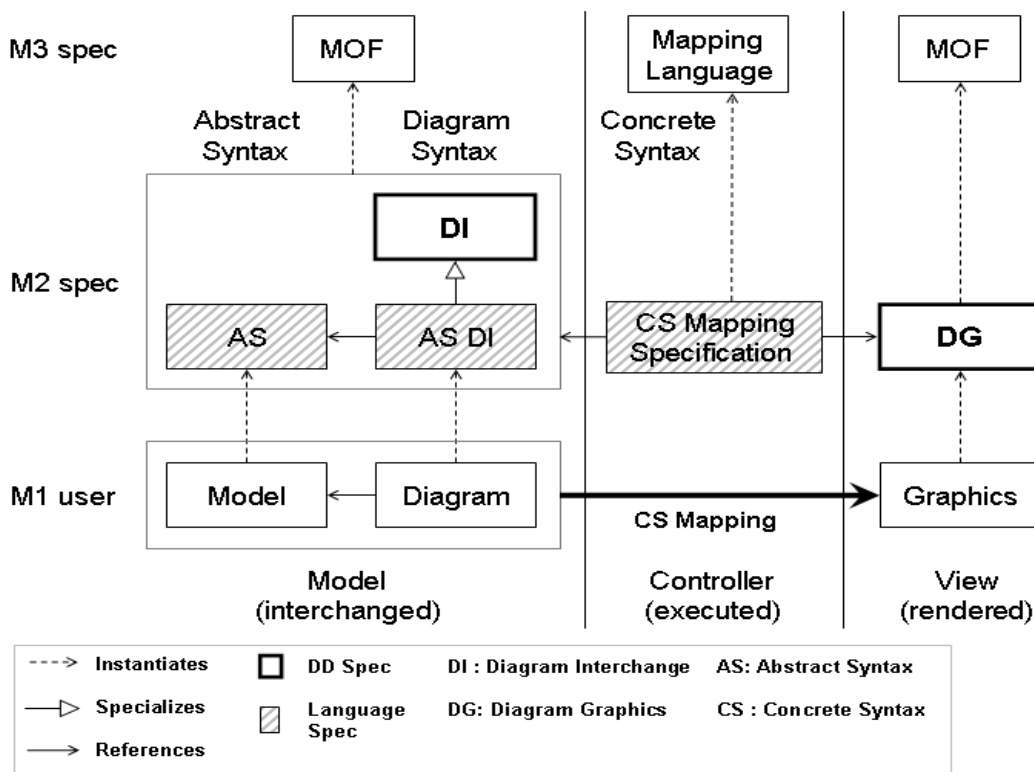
M3 spec

MOF

Abstract Syntax

Diagram Syntax

Mapping Language

Concrete Syntax

MOF

M2 spec

DI

AS

AS DI

CS Mapping Specification

DG

M1 user

Model

Diagram

CS Mapping

Graphics

Model (interchanged)

Controller (executed)

View (rendered)

Instantiates

Specializes

References

DD Spec

Language Spec

DI : Diagram Interchange

DG: Diagram Graphics

AS: Abstract Syntax

CS : Concrete Syntax